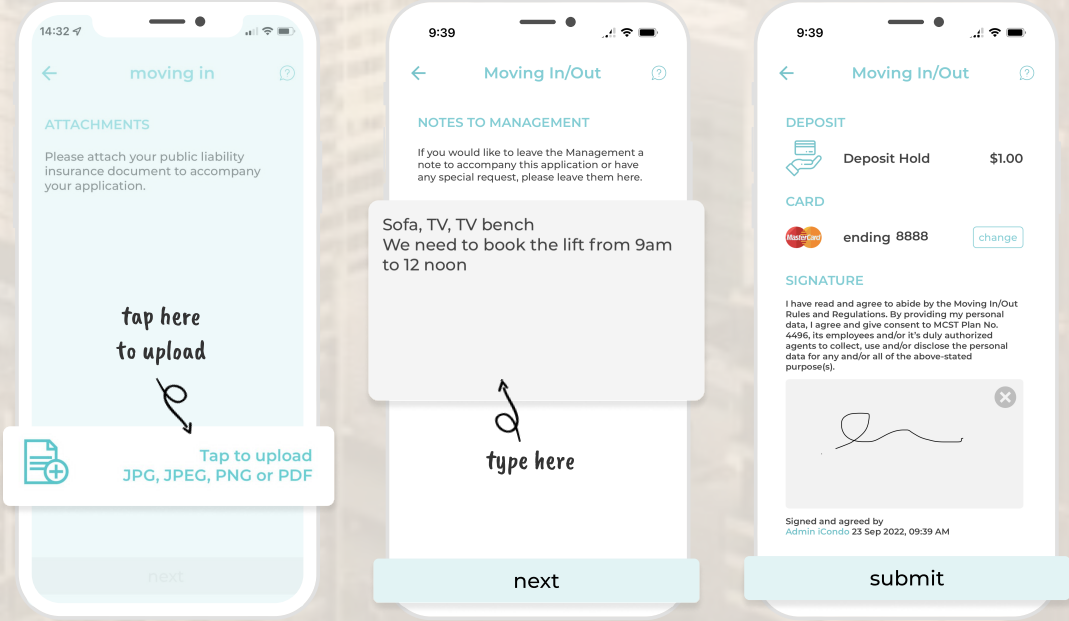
14:32

moving in

ATTACHMENTS

Please attach your public liability insurance document to accompany your application.

tap here to upload

Tap to upload
JPG, JPEG, PNG or PDF

next

9:39

Moving In/Out

NOTES TO MANAGEMENT

If you would like to leave the Management a note to accompany this application or have any special request, please leave them here.

Sofa, TV, TV bench
We need to book the lift from 9am to 12 noon

type here

next

9:39

Moving In/Out

DEPOSIT

Deposit Hold $1.00

CARD

MasterCard ending 8888 change

SIGNATURE

I have read and agree to abide by the Moving In/Out Rules and Regulations. By providing my personal data, I agree and give consent to MCST Plan No. 4496, its employees and/or it's duly authorized agents to collect, use and/or disclose the personal data for any and/or all of the above-stated purpose(s).

Signed and agreed by
Admin iCondo 23 Sep 2022, 09:39 AM

submit